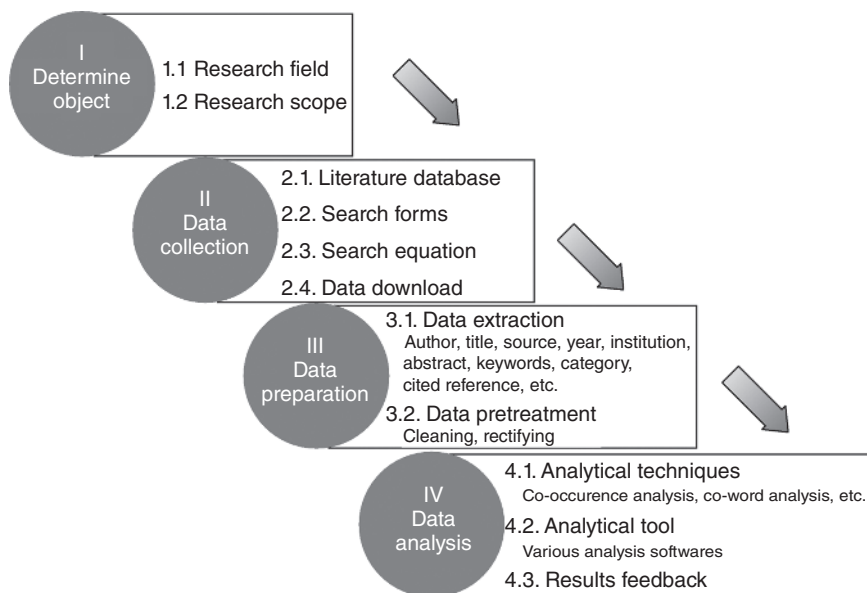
I
Determine object

1.1 Research field
1.2 Research scope

II
Data collection

2.1. Literature database
2.2. Search forms
2.3. Search equation
2.4. Data download

III
Data preparation

3.1. Data extraction
Author, title, source, year, institution, abstract, keywords, category, cited reference, etc.
3.2. Data pretreatment
Cleaning, rectifying

IV
Data analysis

4.1. Analytical techniques
Co-occurence analysis, co-word analysis, etc.
4.2. Analytical tool
Various analysis softwares
4.3. Results feedback